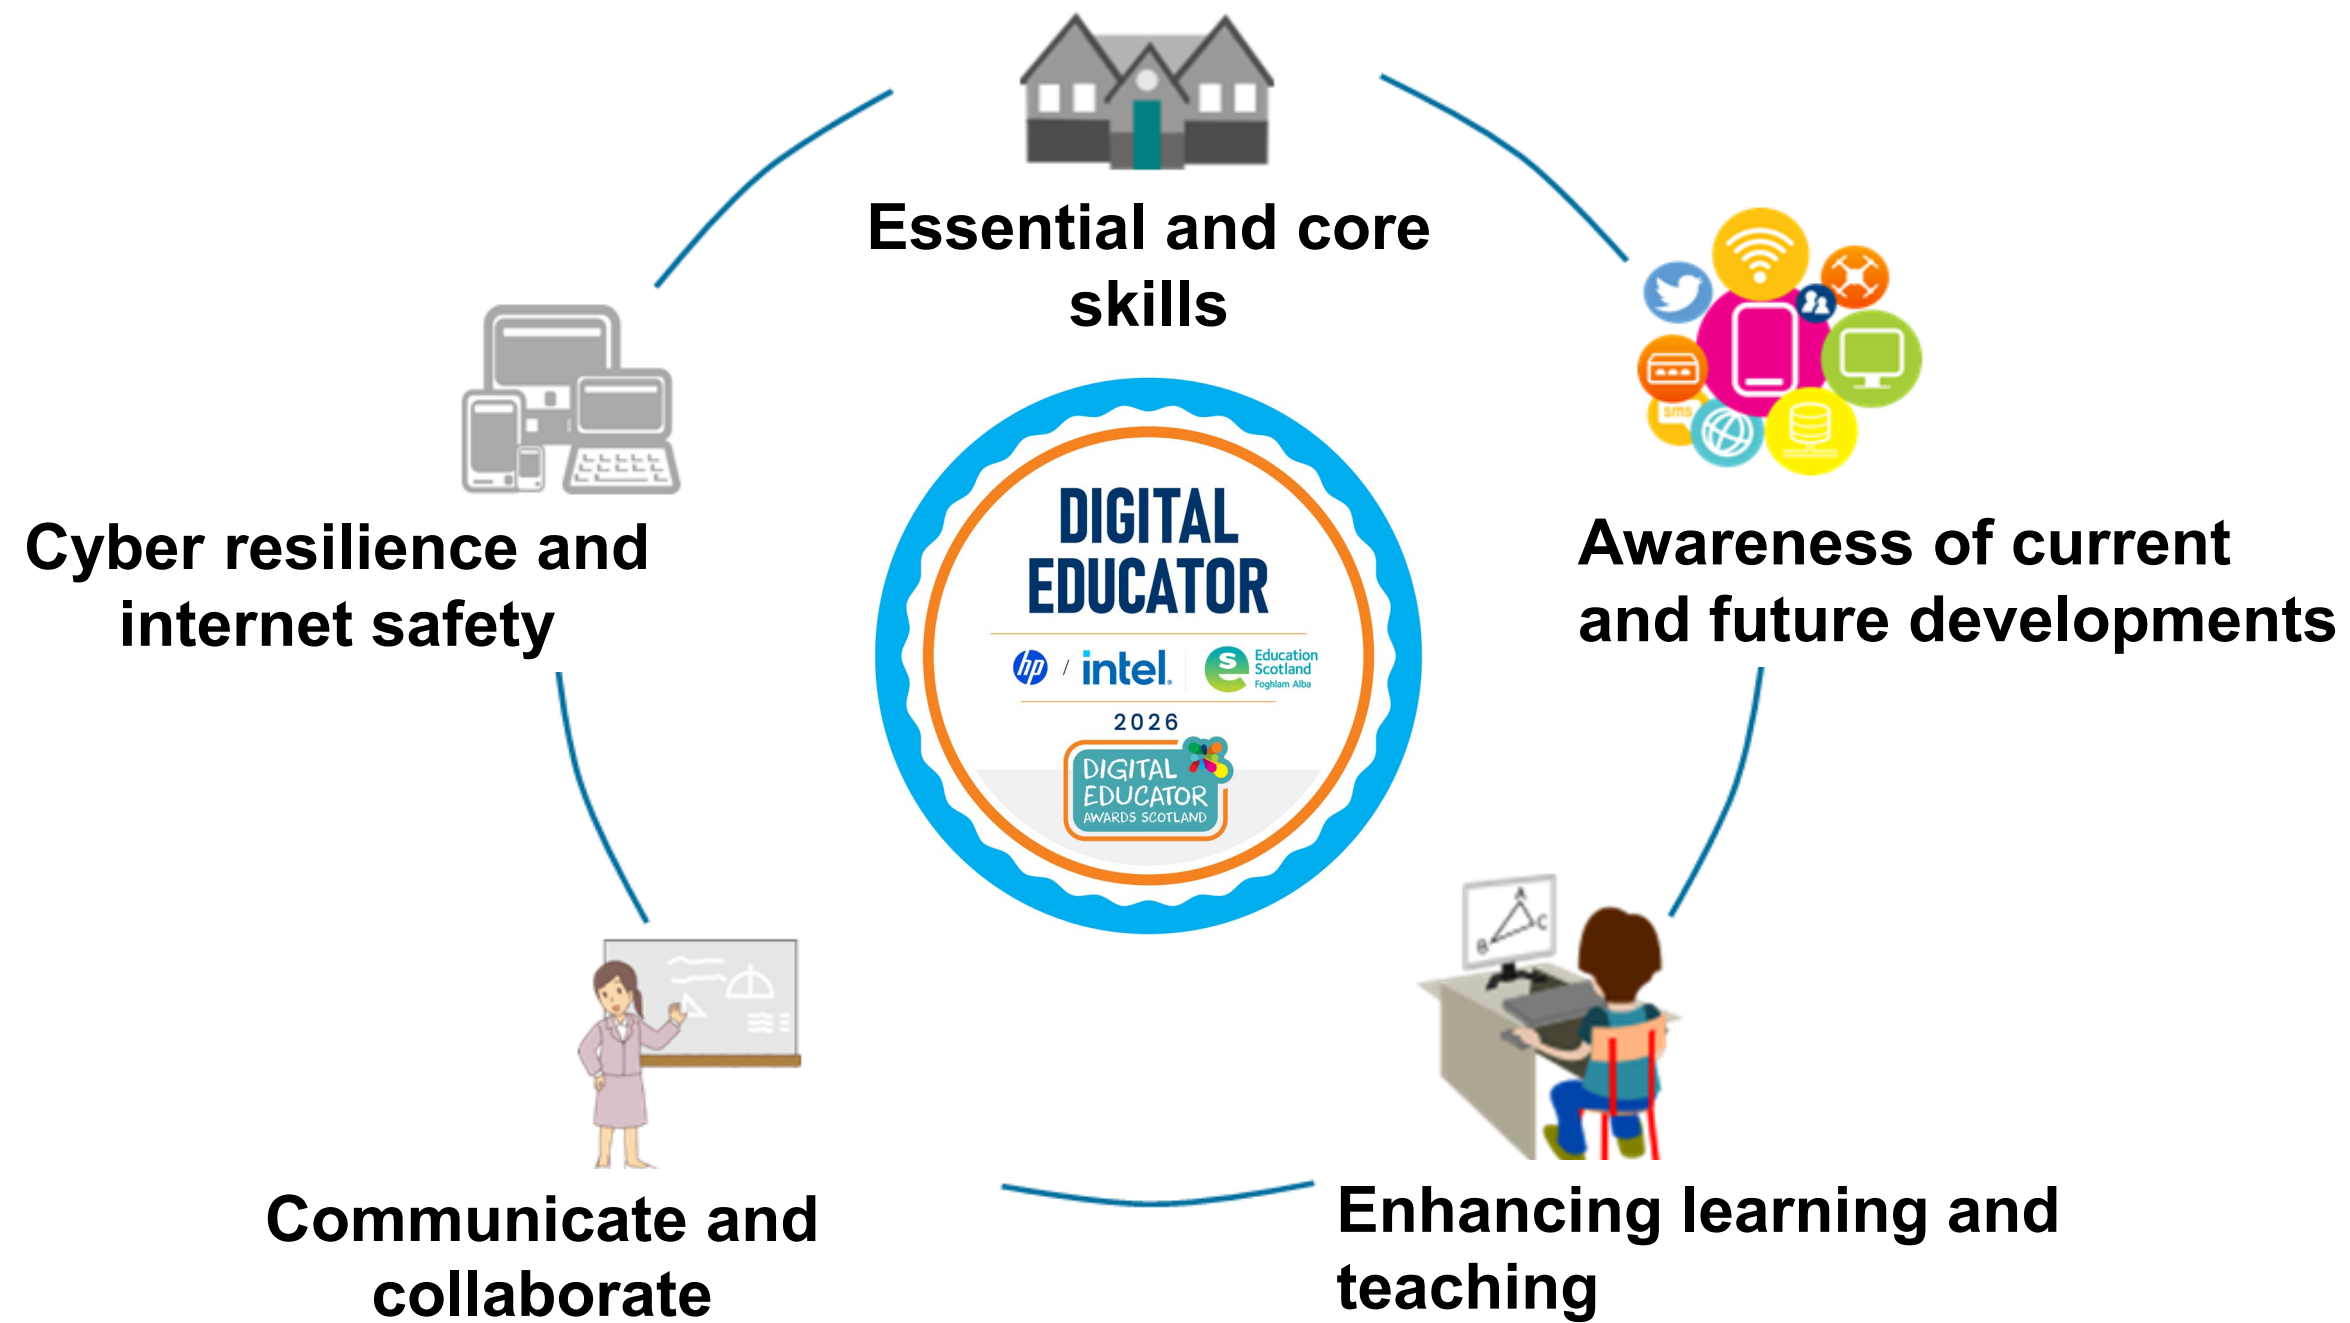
Essential and core skills

Cyber resilience and internet safety

DIGITAL EDUCATOR

hp / intel. Education Scotland Foghlam Alba

2026

DIGITAL EDUCATOR AWARDS SCOTLAND

sms

Awareness of current and future developments

Communicate and collaborate

Enhancing learning and teaching